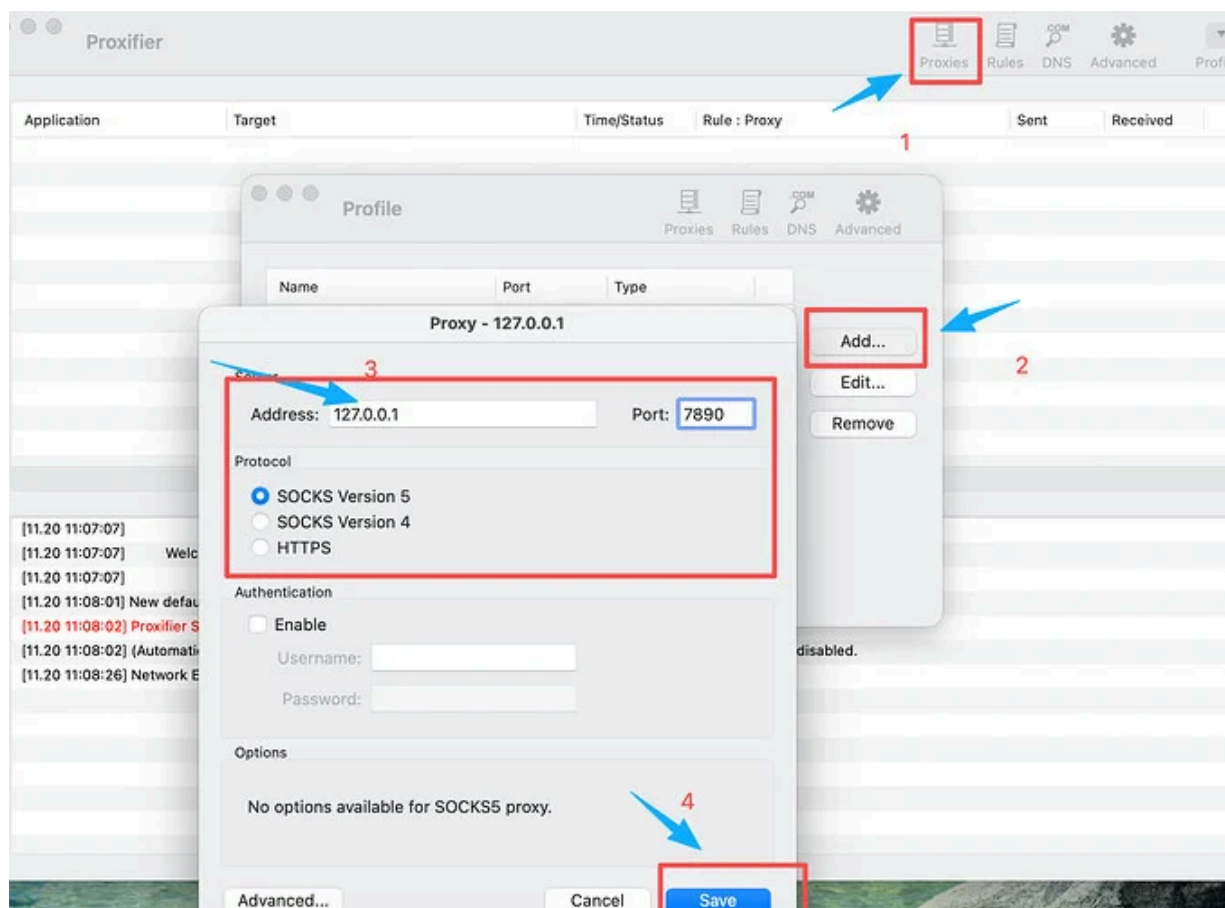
Proxifier

Proxies Rules DNS Advanced Profi

Application Target Time/Status Rule : Proxy Sent Received

1

Profile

Proxies Rules DNS Advanced

Name Port Type

Proxy - 127.0.0.1

Add...

Edit...

Remove

2

3

Address: 127.0.0.1 Port: 7890

Protocol

SOCKS Version 5
SOCKS Version 4
HTTPS

[11.20 11:07:07]
[11.20 11:07:07] Welc
[11.20 11:07:07]
[11.20 11:08:01] New defau
[11.20 11:08:02] Proxifier S
[11.20 11:08:02] (Automati
[11.20 11:08:26] Network E

Authentication

Enable

Username:

Password:

disabled.

Options

No options available for SOCKS5 proxy.

4

Advanced... Cancel Save